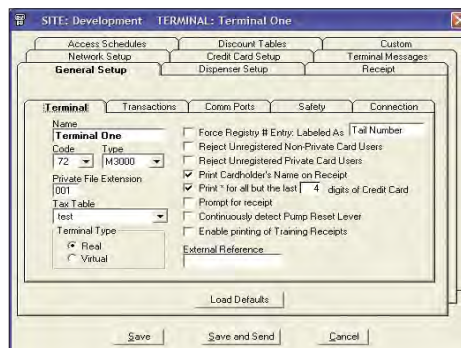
SITE: Development TERMINAL: Terminal One

Access Schedules | Discount Tables | Custom
Network Setup | Credit Card Setup | Terminal Messages
General Setup | Dispenser Setup | Receipt

Terminal | Transactions | Comm Ports | Safety | Connection

Name
Terminal One
Code
72
Type
M3000
Private File Extension
001
Tax Table
test
Terminal Type
Real
Virtual

Force Registry # Entry: Labeled As Tail Number
Reject Unregistered Non-Private Card Users
Reject Unregistered Private Card Users
Print Cardholder's Name on Receipt
Print * for all but the last 4 digits of Credit Card
Prompt for receipt
Continuously detect Pump Reset Lever
Enable printing of Training Receipts
External Reference

Load Defaults

Save | Save and Send | Cancel